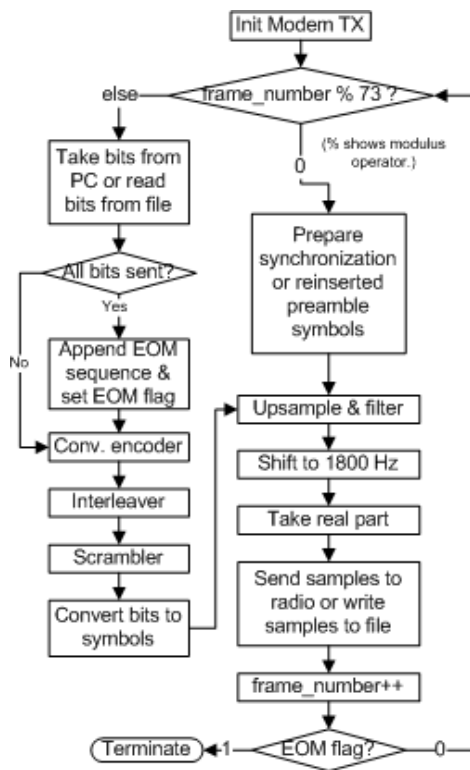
Init Modem TX

frame_number % 73 ?

else

0

(% shows modulus operator.)

Take bits from PC or read bits from file

All bits sent?

Yes

No

Append EOM sequence & set EOM flag

Conv. encoder

Interleaver

Scrambler

Convert bits to symbols

Prepare synchronization or reinserted preamble symbols

Upsample & filter

Shift to 1800 Hz

Take real part

Send samples to radio or write samples to file

frame_number++

Terminate

1

EOM flag?

0